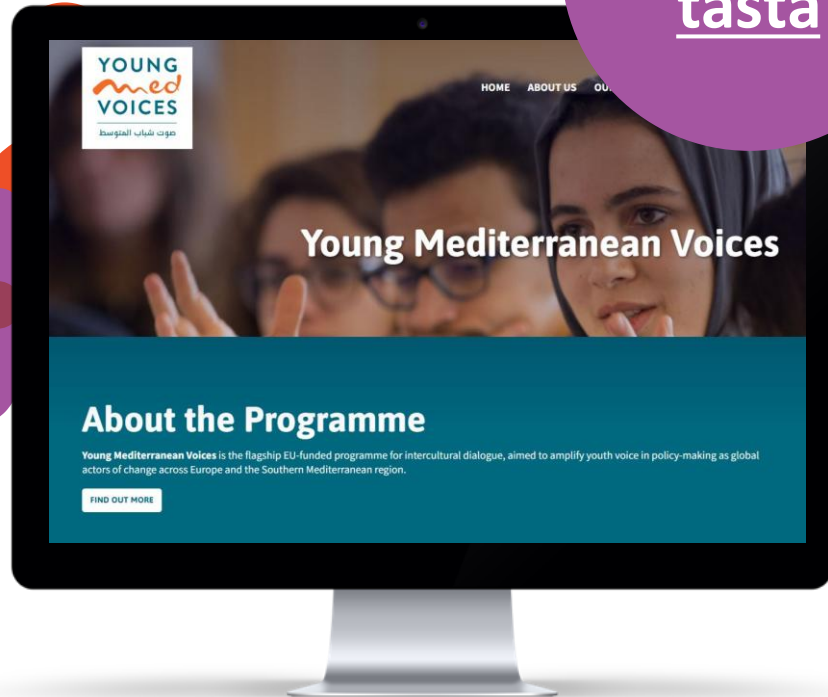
tasta

YOUNG
med
VOICES
صوت شباب المتوسط

HOME ABOUT US OU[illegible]

Young Mediterranean Voices

About the Programme

Young Mediterranean Voices is the flagship EU-funded programme for intercultural dialogue, aimed to amplify youth voice in policy-making as global actors of change across Europe and the Southern Mediterranean region.

FIND OUT MORE